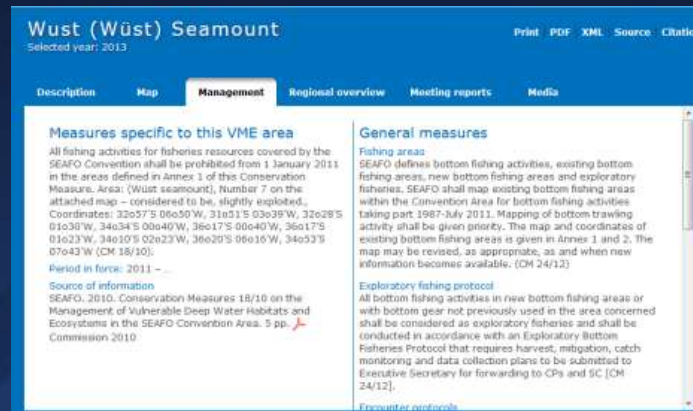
Wust (Wüst) Seamount
Selected year: 2013

Print PDF XML Source Citatio

Description Map Management Regional overview Meeting reports Media

Measures specific to this VME area

All fishing activities for fisheries resources covered by the SEAFO Convention shall be prohibited from 1 January 2011 in the areas defined in Annex 1 of this Conservation Measure. Area: (Wüst seamount), Number 7 on the attached map – considered to be, slightly exploited., Coordinates: 32o57'S 06o50'W, 31o51'S 03o39'W, 32o28'S 01o30'W, 34o34'S 00o40'W, 36o17'S 00o40'W, 36o17'S 01o23'W, 34o10'S 02o23'W, 36o20'S 06o16'W, 34o53'S 07o43'W (CM 18/10).

Period in force: 2011 – ...

Source of information
SEAFO. 2010. Conservation Measures 18/10 on the Management of Vulnerable Deep Water Habitats and Ecosystems in the SEAFO Convention Area. 5 pp. Commission 2010

General measures

Fishing areas
SEAFO defines bottom fishing activities, existing bottom fishing areas, new bottom fishing areas and exploratory fisheries. SEAFO shall map existing bottom fishing areas within the Convention Area for bottom fishing activities taking part 1987-July 2011. Mapping of bottom trawling activity shall be given priority. The map and coordinates of existing bottom fishing areas is given in Annex 1 and 2. The map may be revised, as appropriate, as and when new information becomes available. (CM 24/12)

Exploratory fishing protocol
All bottom fishing activities in new bottom fishing areas or with bottom gear not previously used in the area concerned shall be considered as exploratory fisheries and shall be conducted in accordance with an Exploratory Bottom Fisheries Protocol that requires harvest, mitigation, catch monitoring and data collection plans to be submitted to Executive Secretary for forwarding to CPs and SC [CM 24/12].

Encounter protocols